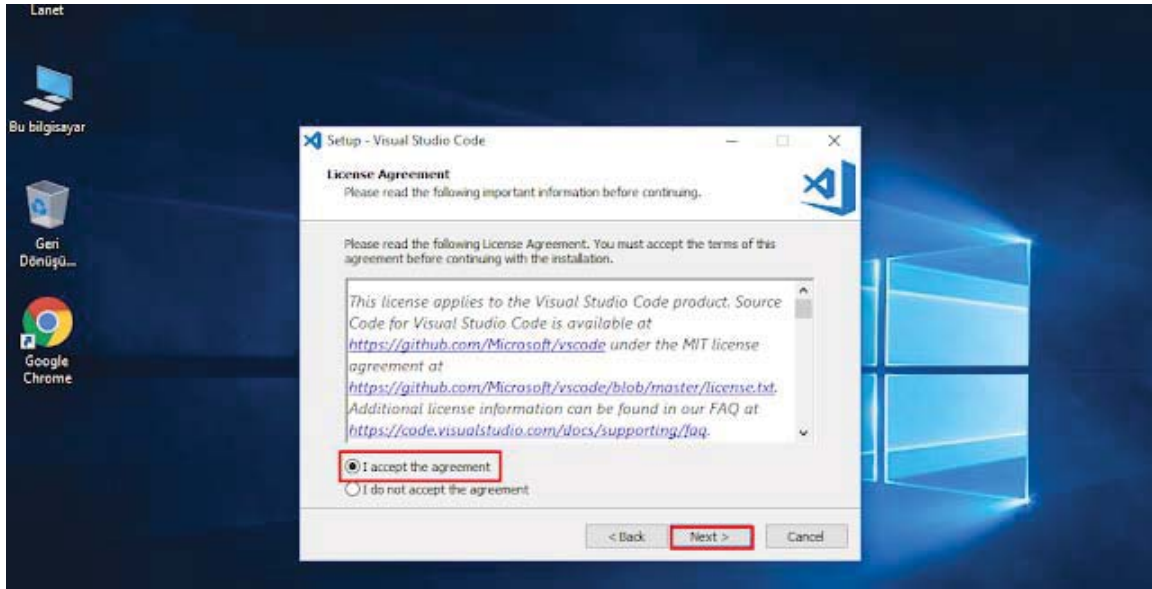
Lanet

Bu bilgisayar

Geri Dönüşü...

Google Chrome

Setup - Visual Studio Code

License Agreement
Please read the following important information before continuing.

Please read the following License Agreement. You must accept the terms of this agreement before continuing with the installation.

This license applies to the Visual Studio Code product. Source Code for Visual Studio Code is available at https://github.com/Microsoft/vscode under the MIT license agreement at https://github.com/Microsoft/vscode/blob/master/license.txt. Additional license information can be found in our FAQ at https://code.visualstudio.com/docs/supporting/faq.

I accept the agreement
I do not accept the agreement

< Back
Next >
Cancel